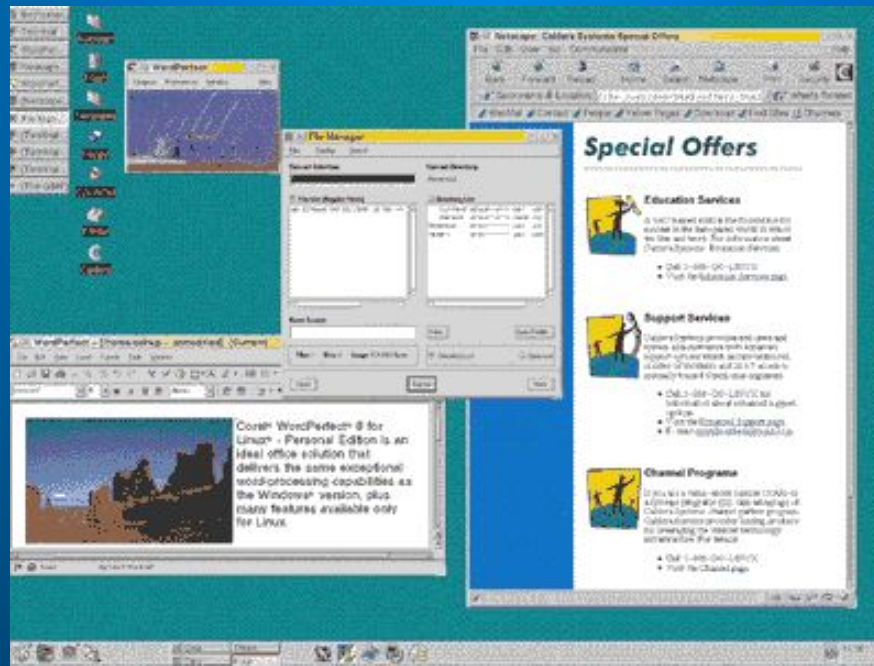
Netscape: Caldera Systems Special Offers

Special Offers

Education Services

Support Services

Channel Programs

WordPerfect

File Manager

Corel® WordPerfect® 8 for Linux® - Personal Edition is an ideal office solution that delivers the same exceptional wordprocessing capabilities as the Windows® version, plus many features available only for Linux.